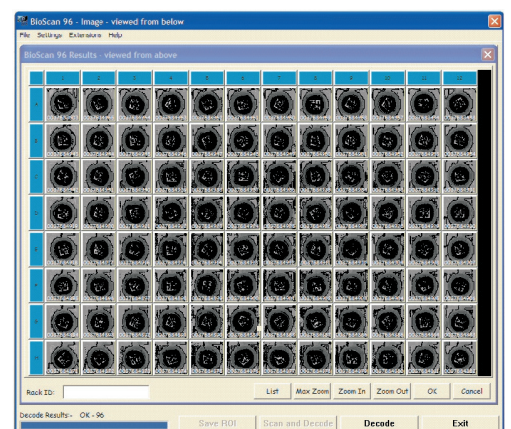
BioScan 96 - Image - viewed from below

File Settings Extensions Help

BioScan 96 Results - viewed from above

| | 1 | 2 | 3 | 4 | 5 | 6 | 7 | 8 | 9 | 10 | 11 | 12 |
|---|---|---|---|---|---|---|---|---|---|---|---|---|
| A | | | | | | | | | | | | |
| B | | | | | | | | | | | | |
| C | | | | | | | | | | | | |
| D | | | | | | | | | | | | |
| E | | | | | | | | | | | | |
| F | | | | | | | | | | | | |
| G | | | | | | | | | | | | |
| H | | | | | | | | | | | | |

Rack ID:

List

Max Zoom

Zoom In

Zoom Out

OK

Cancel

Decode Results:- OK - 96

Save ROI

Scan and Decode

Decode

Exit